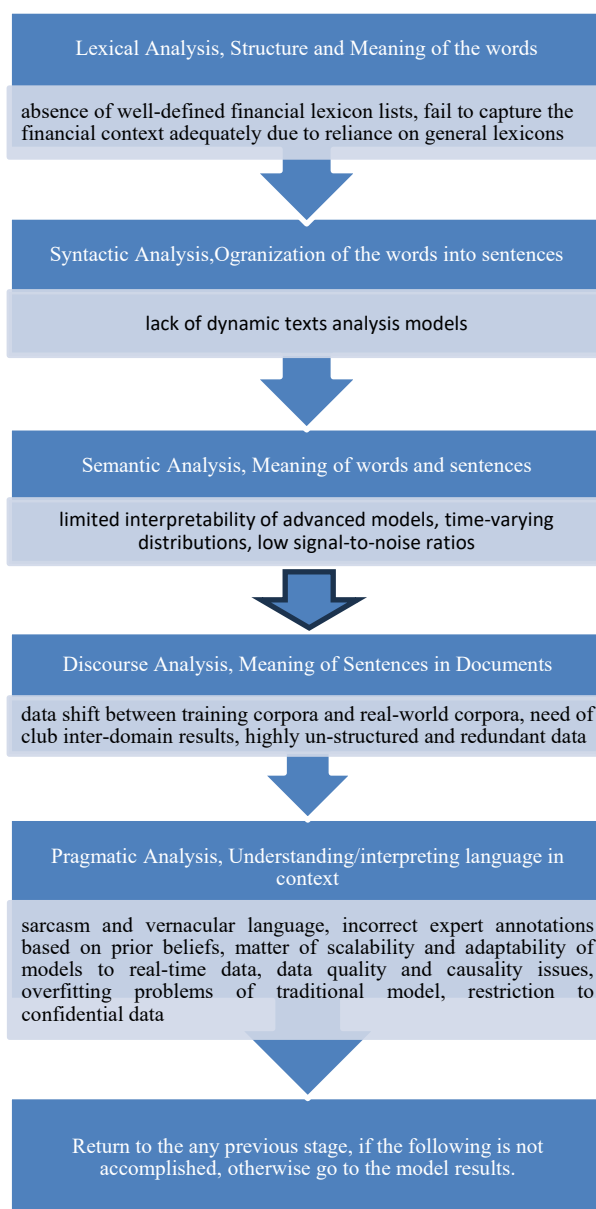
Lexical Analysis, Structure and Meaning of the words

absence of well-defined financial lexicon lists, fail to capture the financial context adequately due to reliance on general lexicons

Syntactic Analysis,Ogranization of the words into sentences

lack of dynamic texts analysis models

Semantic Analysis, Meaning of words and sentences

limited interpretability of advanced models, time-varying distributions, low signal-to-noise ratios

Discourse Analysis, Meaning of Sentences in Documents

data shift between training corpora and real-world corpora, need of club inter-domain results, highly un-structured and redundant data

Pragmatic Analysis, Understanding/interpreting language in context

sarcasm and vernacular language, incorrect expert annotations based on prior beliefs, matter of scalability and adaptability of models to real-time data, data quality and causality issues, overfitting problems of traditional model, restriction to confidential data

Return to the any previous stage, if the following is not accomplished, otherwise go to the model results.